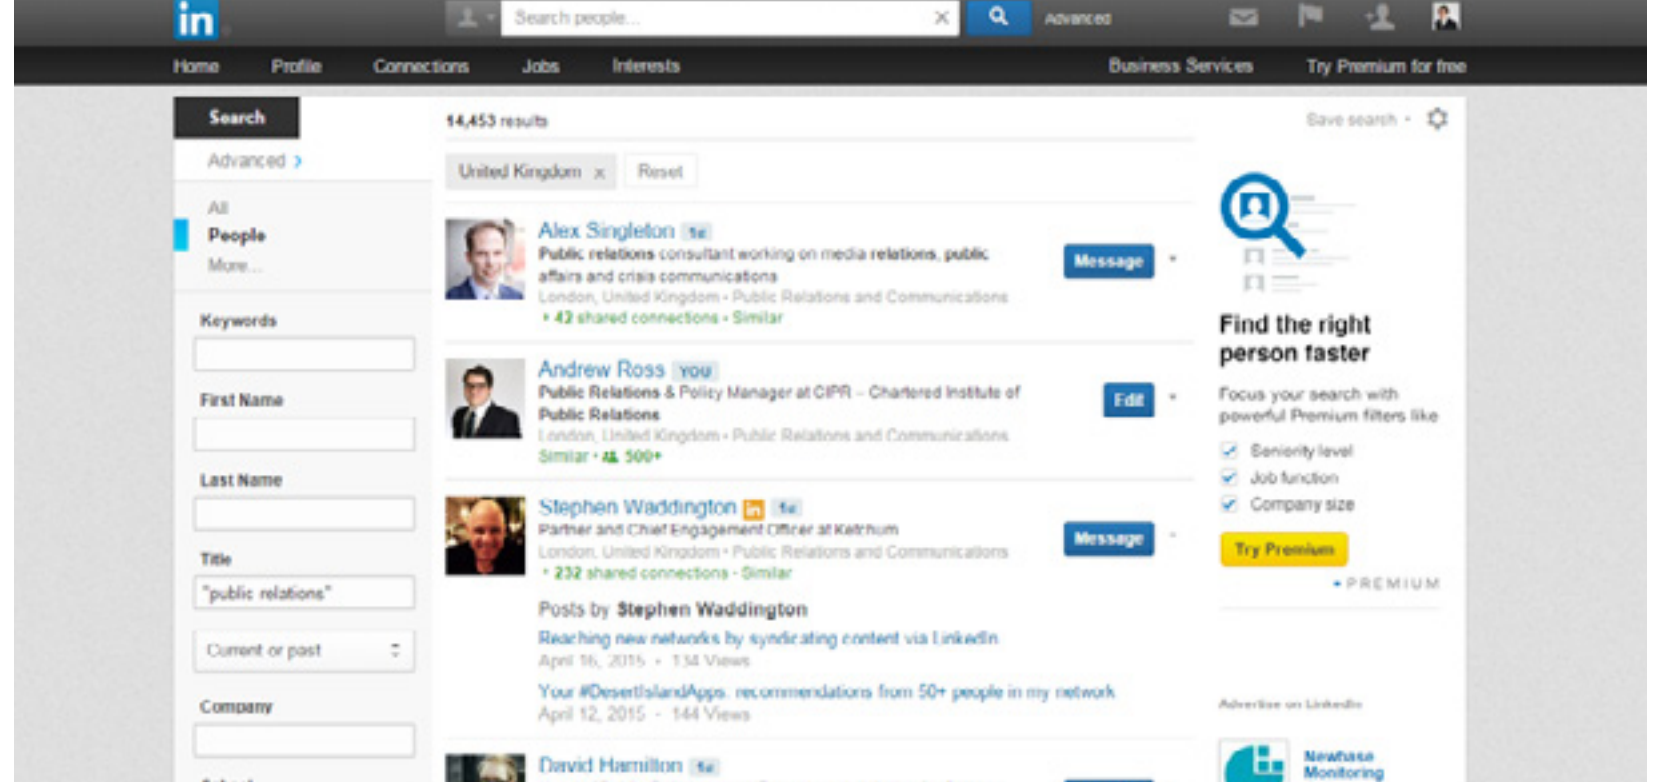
in

Search people...

Advanced

Home Profile Connections Jobs Interests Business Services Try Premium for free

Search

Advanced >

All
People
More...

Keywords

First Name

Last Name

Title
"public relations"

Current or past

Company

14,453 results

Save search

United Kingdom x Reset

Alex Singleton 1st
Public relations consultant working on media relations, public affairs and crisis communications
London, United Kingdom · Public Relations and Communications
42 shared connections · Similar

Message

Andrew Ross YOU
Public Relations & Policy Manager at CIPR – Chartered Institute of Public Relations
London, United Kingdom · Public Relations and Communications
Similar · 500+

Edit

Stephen Waddington in 1st
Partner and Chief Engagement Officer at Ketchum
London, United Kingdom · Public Relations and Communications
232 shared connections · Similar

Message

Posts by Stephen Waddington
Reaching new networks by syndicating content via LinkedIn
April 16, 2015 · 134 Views
Your #DesertIslandApps recommendations from 50+ people in my network
April 12, 2015 · 144 Views

David Hamilton 1st

Find the right person faster

Focus your search with powerful Premium filters like

Seniority level
Job function
Company size

Try Premium

PREMIUM

Advertise on LinkedIn

Newtrase Monitoring